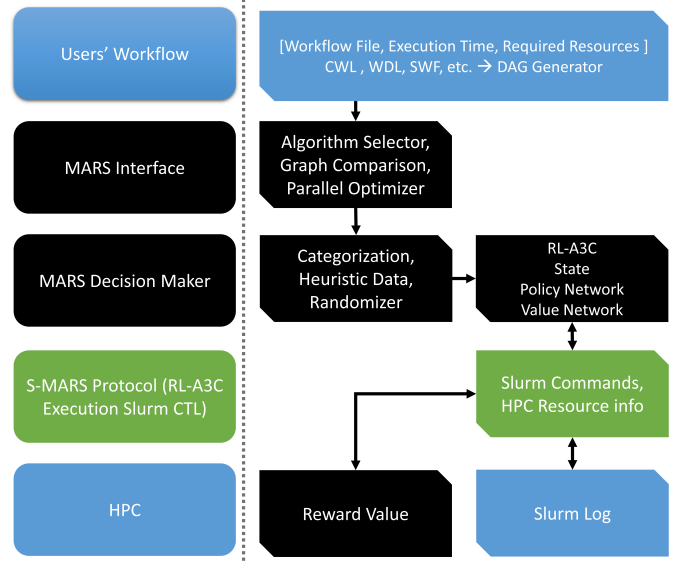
Users' Workflow

[Workflow File, Execution Time, Required Resources ] CWL , WDL, SWF, etc. → DAG Generator

MARS Interface

Algorithm Selector, Graph Comparison, Parallel Optimizer

MARS Decision Maker

Categorization, Heuristic Data, Randomizer

RL-A3C
State
Policy Network
Value Network

S-MARS Protocol (RL-A3C Execution Slurm CTL)

Slurm Commands, HPC Resource info

HPC

Reward Value

Slurm Log